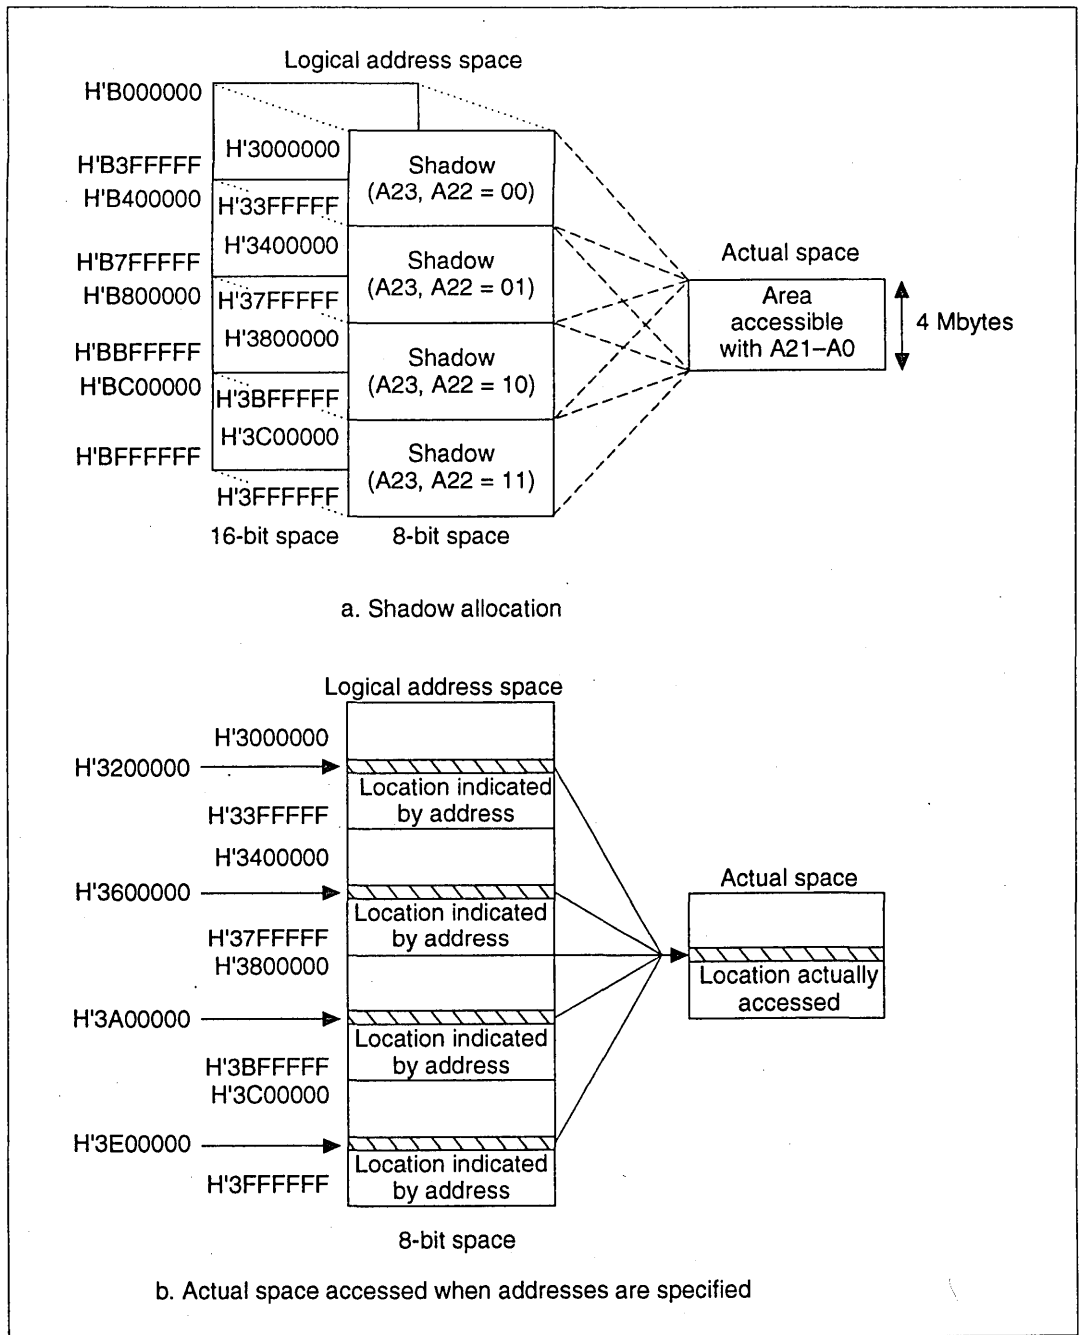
Logical address space

H'B000000

H'3000000

H'B3FFFFF

Shadow (A23, A22 = 00)

H'B400000

H'33FFFFF

H'3400000

H'B7FFFFF

Shadow (A23, A22 = 01)

Actual space

H'B800000

H'37FFFFF

Area accessible with A21–A0

4 Mbytes

H'3800000

H'BBFFFFF

Shadow (A23, A22 = 10)

H'BC00000

H'3BFFFFF

H'3C00000

H'BFFFFFF

Shadow (A23, A22 = 11)

H'3FFFFFF

16-bit space

8-bit space

a. Shadow allocation

Logical address space

H'3000000

H'3200000

Location indicated by address

H'33FFFFF

H'3400000

H'3600000

Location indicated by address

Actual space

H'37FFFFF

H'3800000

Location actually accessed

H'3A00000

Location indicated by address

H'3BFFFFF

H'3C00000

H'3E00000

Location indicated by address

H'3FFFFFF

8-bit space

b. Actual space accessed when addresses are specified